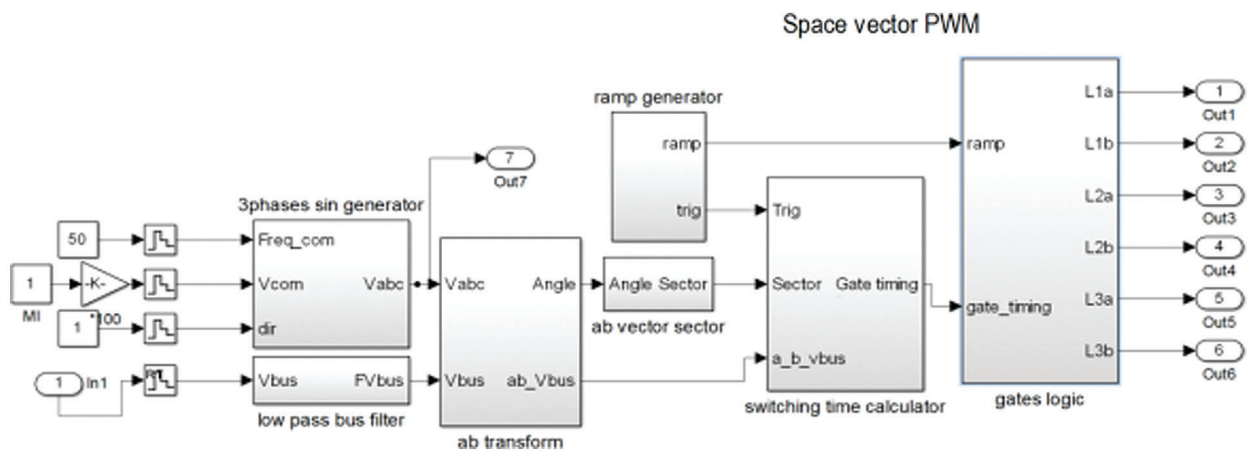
Space vector PWM

ramp generator
ramp
trig

3phases sin generator
Freq_com
Vcom
Vabc
dir

7
Out7

50
1
-K-
MI
1
*100

1
In1

Vbus
FVbus
low pass bus filter

Vabc
Angle
Vbus
ab_Vbus
ab transform

Angle Sector
ab vector sector

Trig
Sector
Gate timing
a_b_vbus
switching time calculator

ramp
gate_timing
L1a
L1b
L2a
L2b
L3a
L3b
gates logic

1
Out1
2
Out2
3
Out3
4
Out4
5
Out5
6
Out6